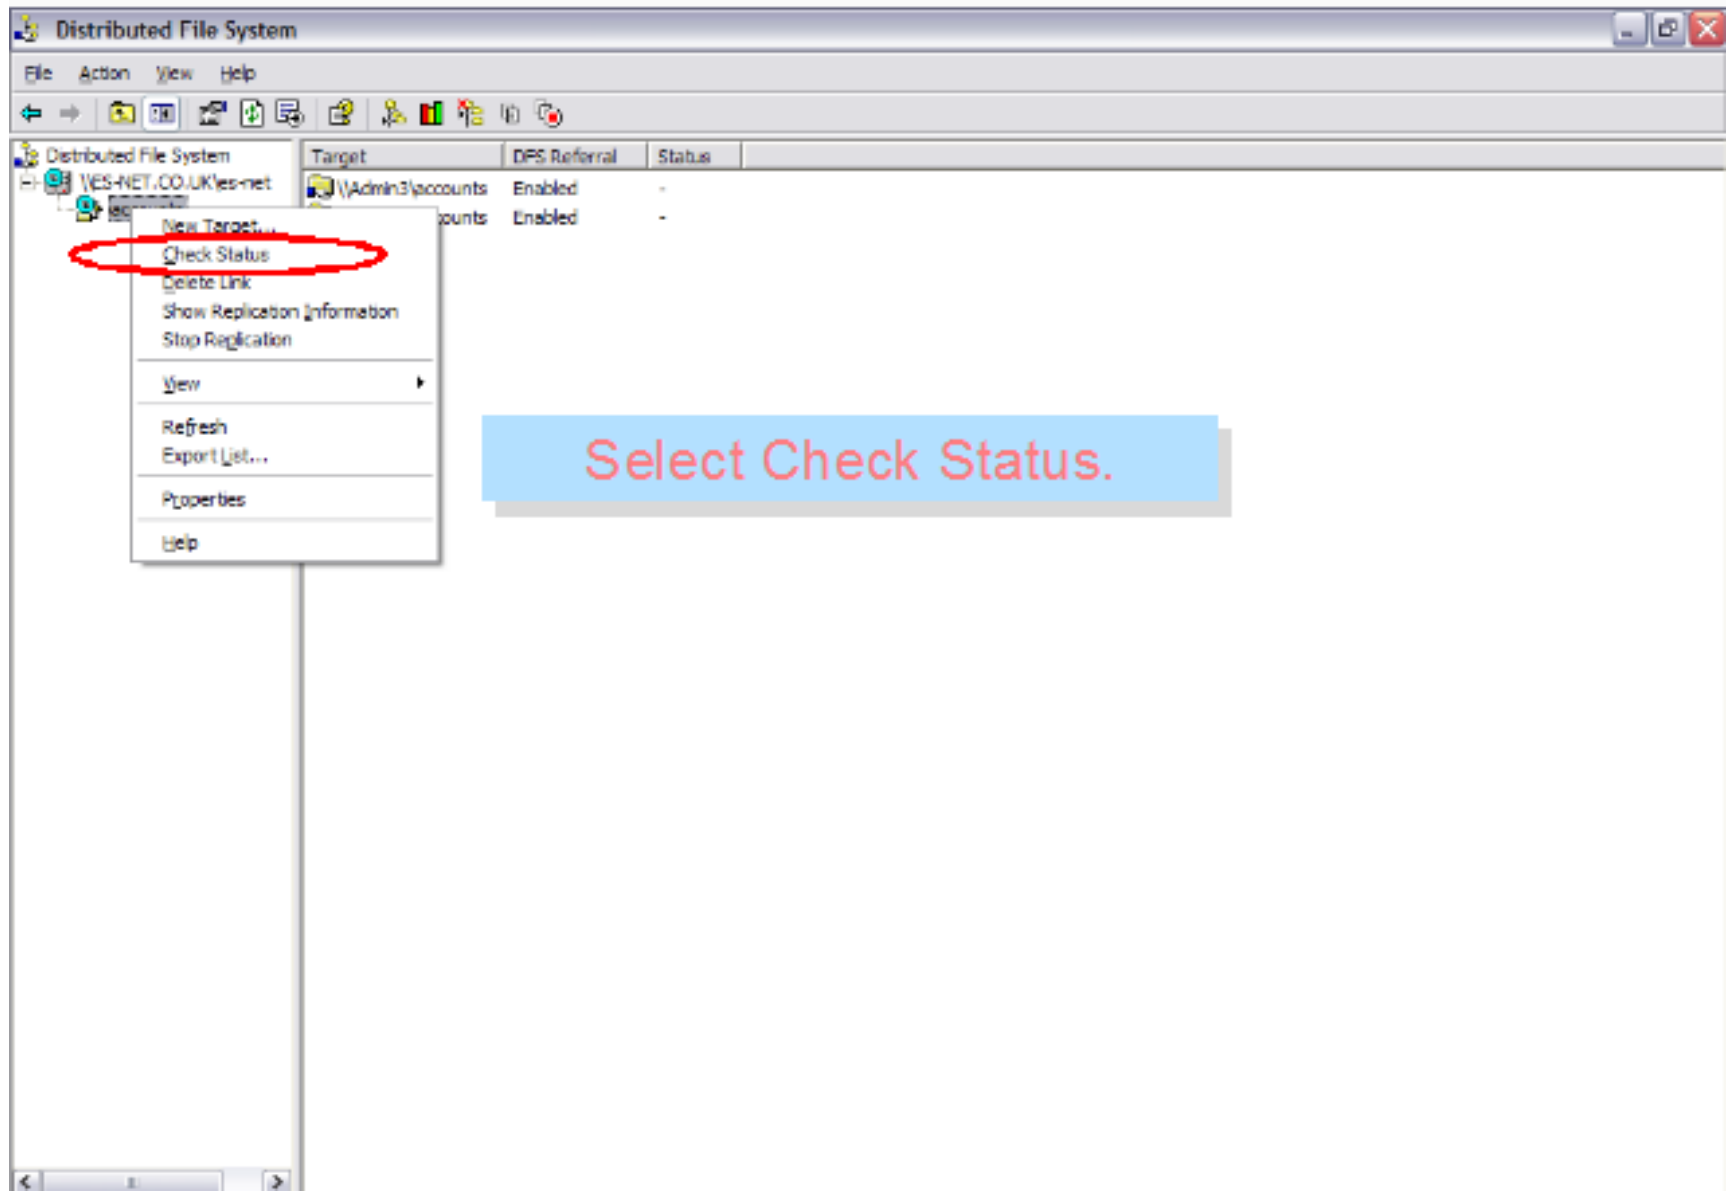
Distributed File System

File Action View Help

Distributed File System
\\ES-NET.CO.UK\es-net
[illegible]

| Target | DFS Referral | Status |
|---|---|---|
| \\Admin3\accounts | Enabled | - |
| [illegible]ounts | Enabled | - |

New Target...
Check Status
Delete Link
Show Replication Information
Stop Replication
View
Refresh
Export List...
Properties
Help

Select Check Status.